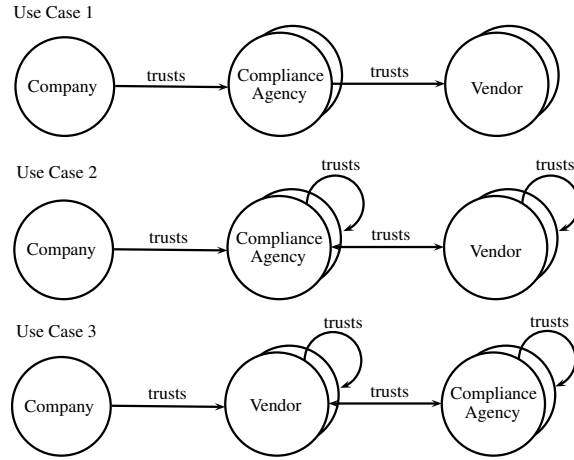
Use Case 1

Company

trusts

Compliance Agency

trusts

Vendor

Use Case 2

trusts

trusts

Company

trusts

Compliance Agency

trusts

Vendor

Use Case 3

trusts

trusts

Company

trusts

Vendor

trusts

Compliance Agency